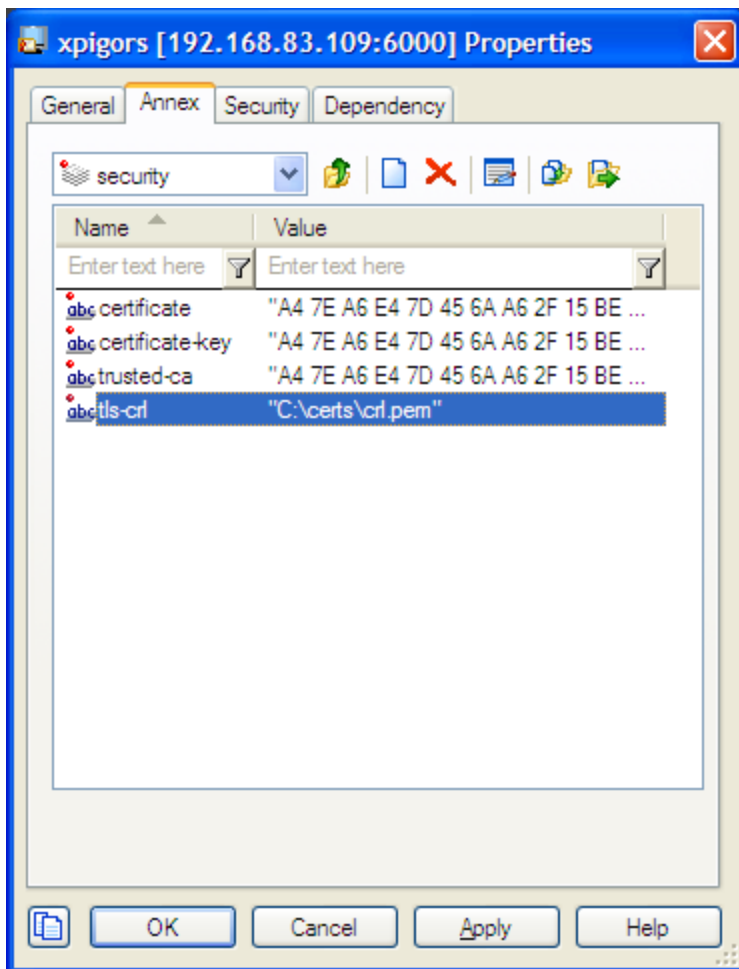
xpigors [192.168.83.109:6000] Properties

General | Annex | Security | Dependency

security

| Name | Value |
|---|---|
| Enter text here | Enter text here |
| abc certificate | "A4 7E A6 E4 7D 45 6A A6 2F 15 BE ... |
| abc certificate-key | "A4 7E A6 E4 7D 45 6A A6 2F 15 BE ... |
| abc trusted-ca | "A4 7E A6 E4 7D 45 6A A6 2F 15 BE ... |
| abc tls-crl | "C:\certs\crl.pem" |

OK | Cancel | Apply | Help